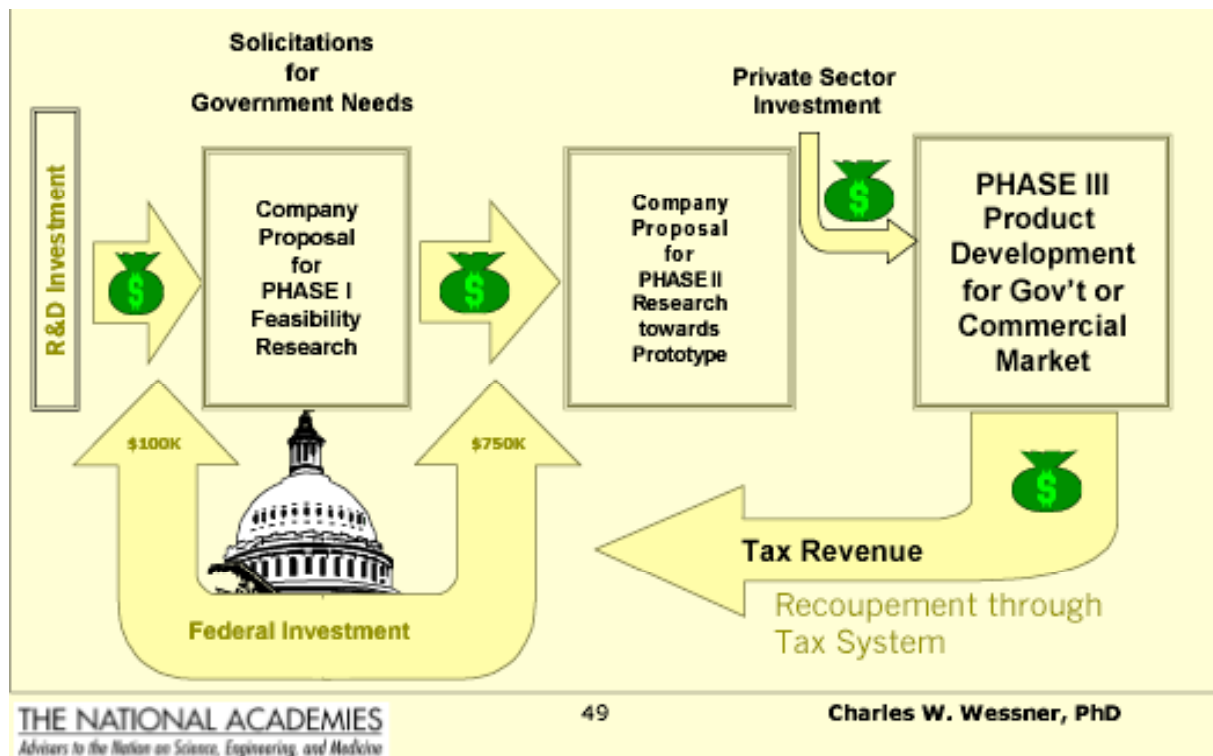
Solicitations for Government Needs

Private Sector Investment

R&D Investment

$

Company Proposal for PHASE I Feasibility Research

$

Company Proposal for PHASE II Research towards Prototype

$

PHASE III Product Development for Gov't or Commercial Market

$100K

$750K

$

Tax Revenue

Recoupement through Tax System

Federal Investment

THE NATIONAL ACADEMIES
Advisers to the Nation on Science, Engineering, and Medicine

49

Charles W. Wessner, PhD